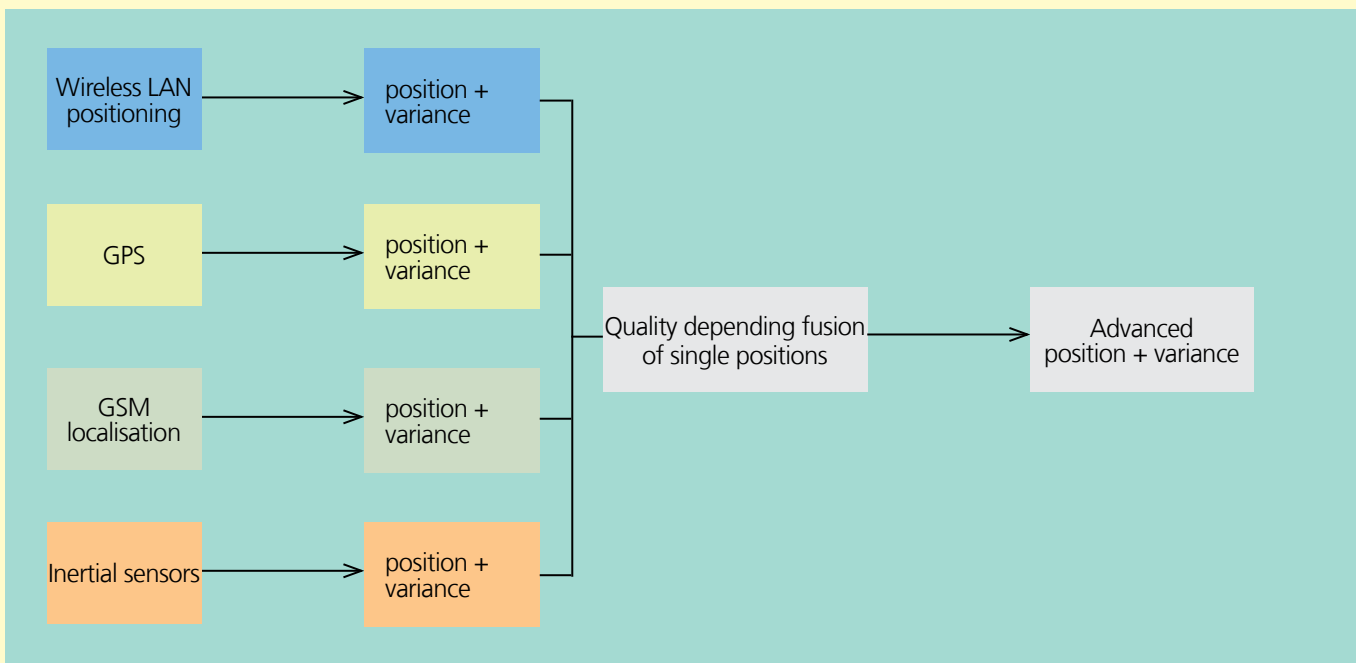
Wireless LAN positioning

position + variance

GPS

position + variance

GSM localisation

position + variance

Inertial sensors

position + variance

Quality depending fusion of single positions

Advanced position + variance